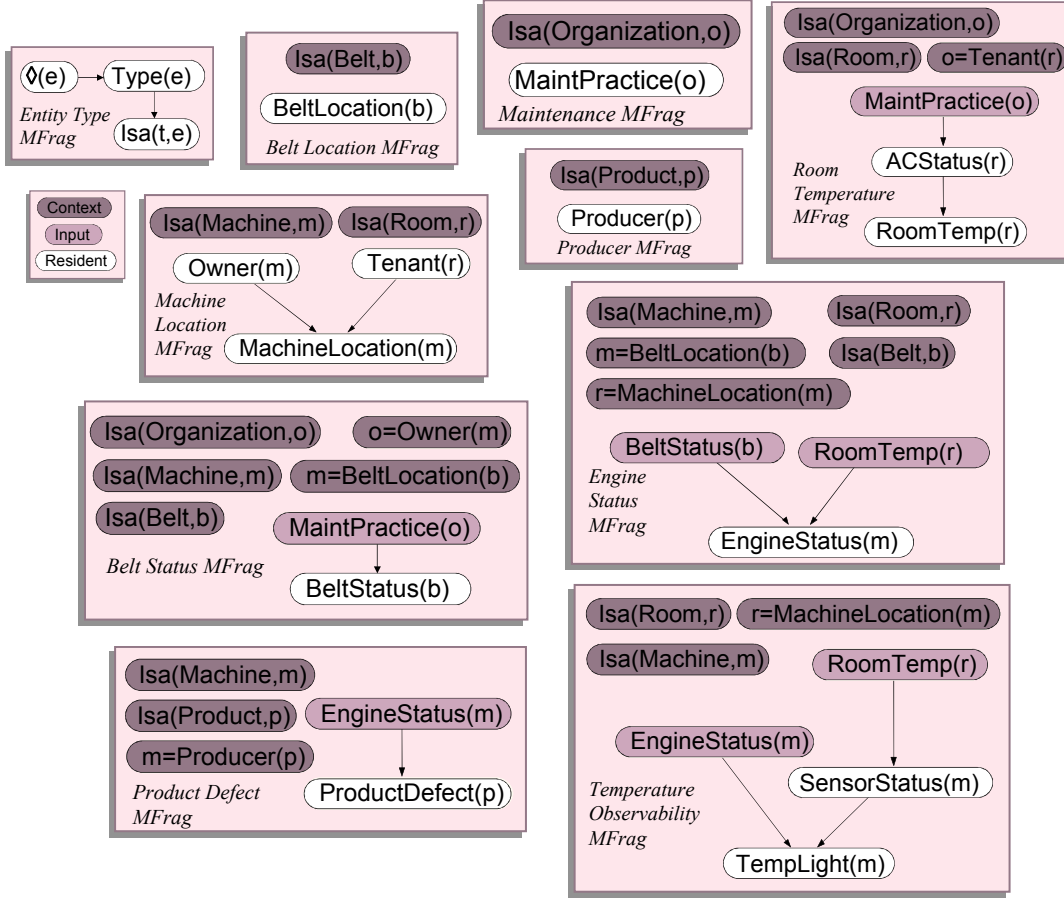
◊(e)
Type(e)
Isa(t,e)
Entity Type MFrag

Isa(Belt,b)
BeltLocation(b)
Belt Location MFrag

Isa(Organization,o)
MaintPractice(o)
Maintenance MFrag

Isa(Organization,o)
Isa(Room,r)
o=Tenant(r)
MaintPractice(o)
ACStatus(r)
Room Temperature MFrag
RoomTemp(r)

Context
Input
Resident

Isa(Product,p)
Producer(p)
Producer MFrag

Isa(Machine,m)
Isa(Room,r)
Owner(m)
Tenant(r)
Machine Location MFrag
MachineLocation(m)

Isa(Machine,m)
Isa(Room,r)
m=BeltLocation(b)
Isa(Belt,b)
r=MachineLocation(m)
BeltStatus(b)
RoomTemp(r)
Engine Status MFrag
EngineStatus(m)

Isa(Organization,o)
o=Owner(m)
Isa(Machine,m)
m=BeltLocation(b)
Isa(Belt,b)
MaintPractice(o)
Belt Status MFrag
BeltStatus(b)

Isa(Room,r)
r=MachineLocation(m)
Isa(Machine,m)
RoomTemp(r)
EngineStatus(m)
SensorStatus(m)
Temperature Observability MFrag
TempLight(m)

Isa(Machine,m)
Isa(Product,p)
EngineStatus(m)
m=Producer(p)
Product Defect MFrag
ProductDefect(p)